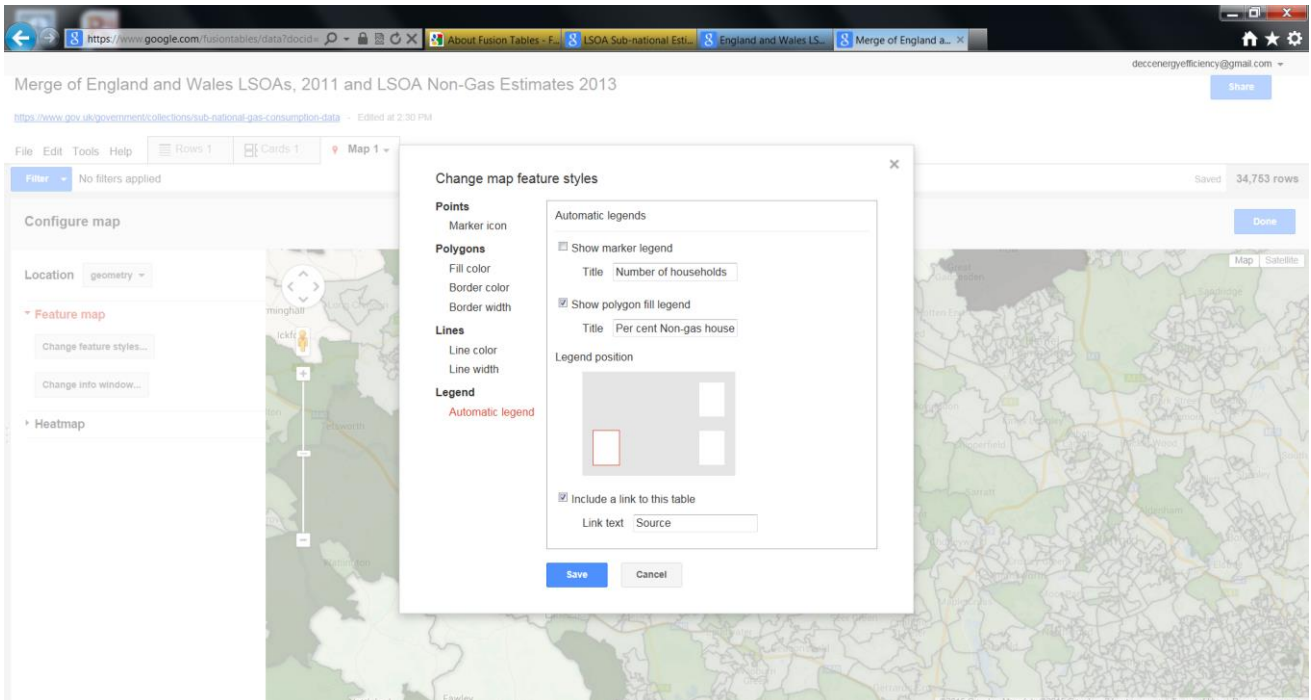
https://www.google.com/fusiontables/data?docid=

About Fusion Tables - F... LSOA Sub-national Esti... England and Wales LS... Merge of England a...

deccenergyefficiency@gmail.com

Merge of England and Wales LSOAs, 2011 and LSOA Non-Gas Estimates 2013

Share

https://www.gov.uk/government/collections/sub-national-gas-consumption-data - Edited at 2:30 PM

File Edit Tools Help Rows 1 Cards 1 Map 1

Filter No filters applied

Saved 34,753 rows

Configure map

Done

Location geometry

Feature map

Change feature styles...

Change info window...

Heatmap

Map Satellite

Change map feature styles

Points
Marker icon
Polygons
Fill color
Border color
Border width
Lines
Line color
Line width
Legend
Automatic legend

Automatic legends

Show marker legend
Title Number of households

Show polygon fill legend
Title Per cent Non-gas house

Legend position

Include a link to this table
Link text Source

Save Cancel